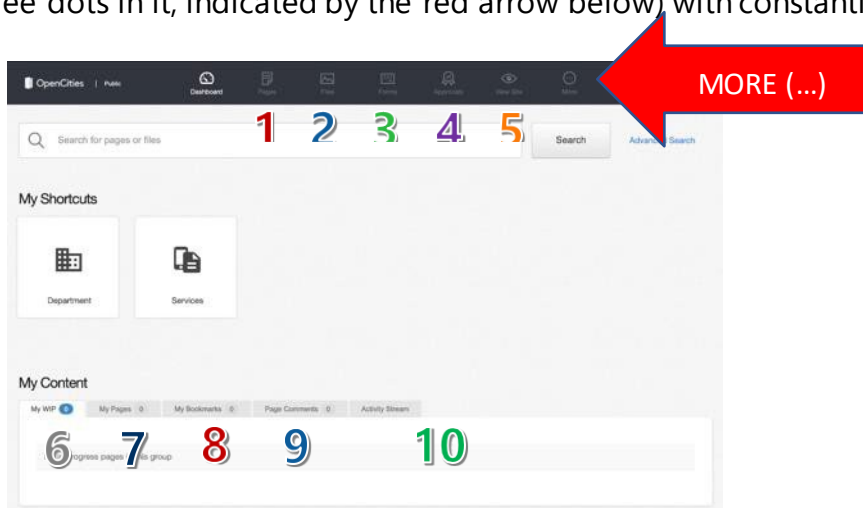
ee dots in it, indicated by the red arrow below) with constant

OpenCities | Public

Dashboard Pages Files Forms Approvals View Site More

MORE (...)

1 2 3 4 5

Search for pages or files

Search

Advan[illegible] Search

My Shortcuts

Department

Services

My Content

My WIP 0 My Pages 0 My Bookmarks 0 Page Comments 0 Activity Stream

6 7 8 9 10

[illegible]ogress pages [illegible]s group